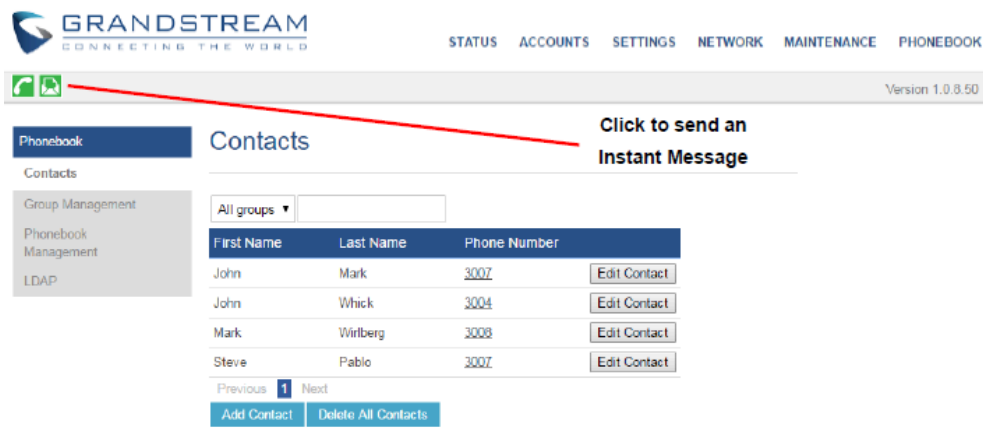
GRANDSTREAM
CONNECTING THE WORLD

STATUS ACCOUNTS SETTINGS NETWORK MAINTENANCE PHONEBOOK

Version 1.0.8.50

Phonebook
Contacts
Group Management
Phonebook Management
LDAP

Contacts

Click to send an Instant Message

All groups ▾

| First Name | Last Name | Phone Number | |
|---|---|---|---|
| John | Mark | 3007 | Edit Contact |
| John | Whick | 3004 | Edit Contact |
| Mark | Wirlberg | 3008 | Edit Contact |
| Steve | Pablo | 3007 | Edit Contact |

Previous 1 Next

Add Contact Delete All Contacts